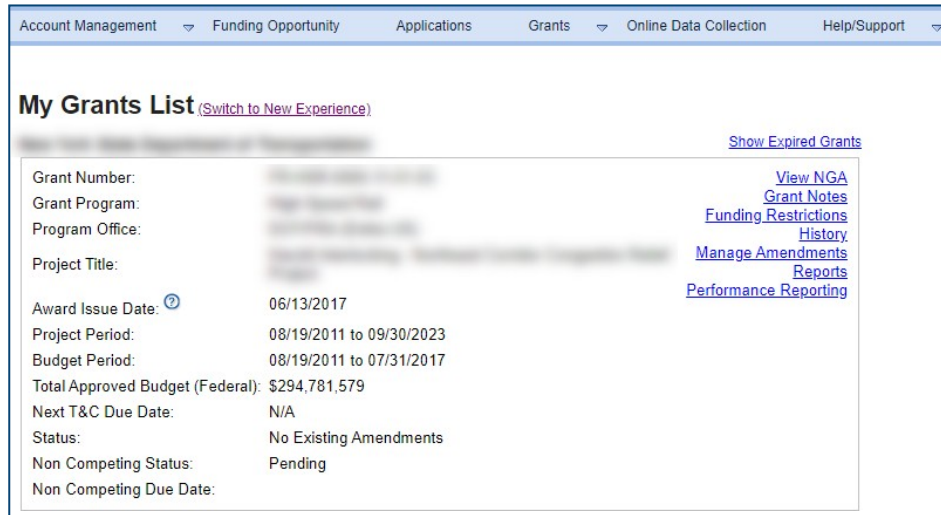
Account Management Funding Opportunity Applications Grants Online Data Collection Help/Support

My Grants List (Switch to New Experience)

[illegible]

Show Expired Grants

| | | |
|---|---|---|
| Grant Number: | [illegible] | View NGA |
| Grant Program: | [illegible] | Grant Notes |
| Program Office: | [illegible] | Funding Restrictions |
| Project Title: | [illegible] | History |
| | | Manage Amendments |
| | | Reports |
| | | Performance Reporting |
| Award Issue Date: | 06/13/2017 | |
| Project Period: | 08/19/2011 to 09/30/2023 | |
| Budget Period: | 08/19/2011 to 07/31/2017 | |
| Total Approved Budget (Federal): | $294,781,579 | |
| Next T&C Due Date: | N/A | |
| Status: | No Existing Amendments | |
| Non Competing Status: | Pending | |
| Non Competing Due Date: | | |